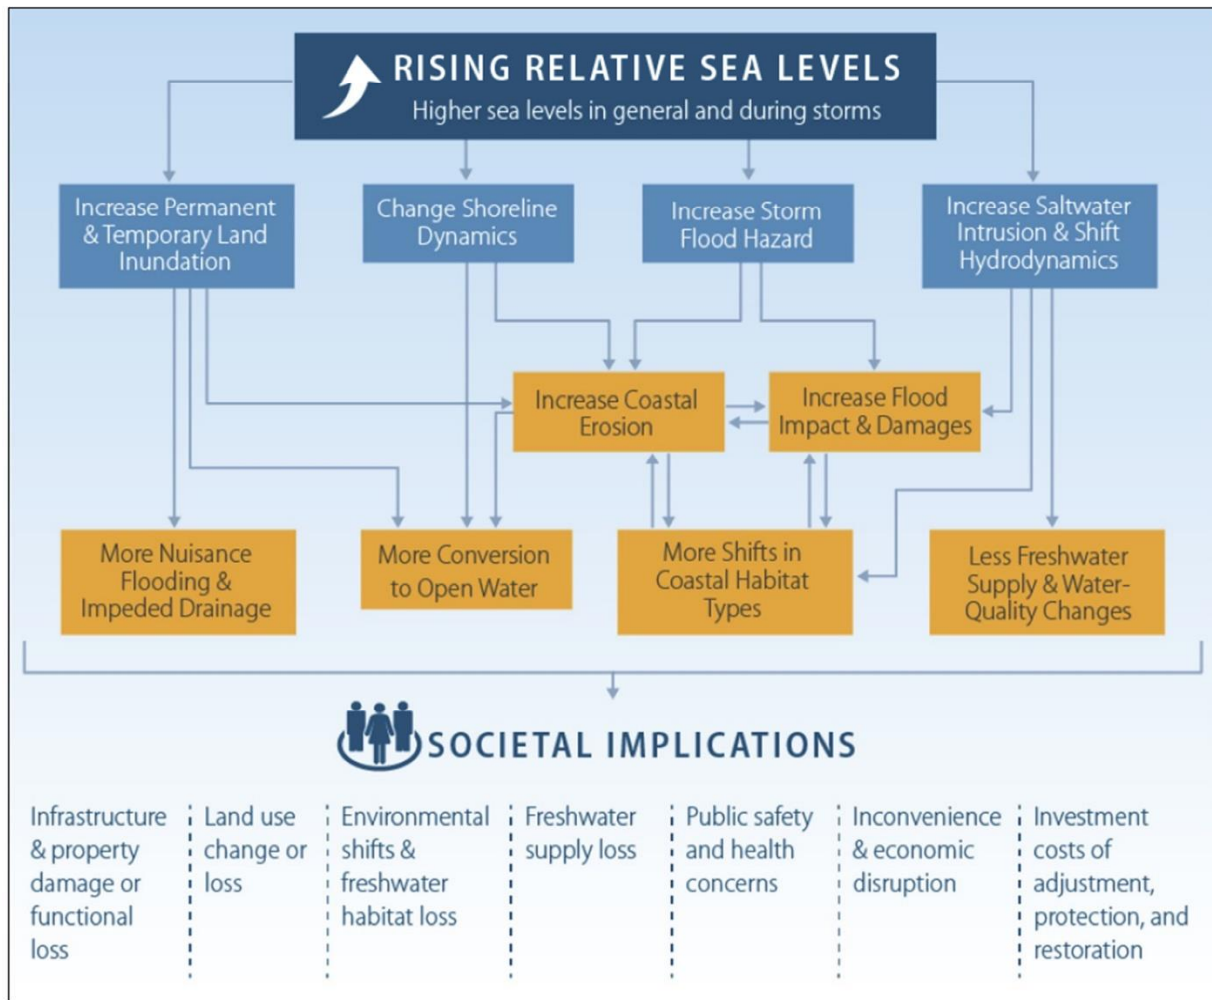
RISING RELATIVE SEA LEVELS
Higher sea levels in general and during storms

Increase Permanent & Temporary Land Inundation

Change Shoreline Dynamics

Increase Storm Flood Hazard

Increase Saltwater Intrusion & Shift Hydrodynamics

Increase Coastal Erosion

Increase Flood Impact & Damages

More Nuisance Flooding & Impeded Drainage

More Conversion to Open Water

More Shifts in Coastal Habitat Types

Less Freshwater Supply & Water-Quality Changes

SOCIETAL IMPLICATIONS

Infrastructure & property damage or functional loss

Land use change or loss

Environmental shifts & freshwater habitat loss

Freshwater supply loss

Public safety and health concerns

Inconvenience & economic disruption

Investment costs of adjustment, protection, and restoration